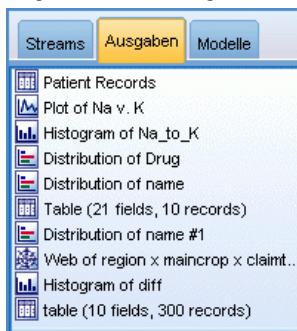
Streams Ausgaben Modelle

Patient Records
Plot of Na v. K
Histogram of Na_to_K
Distribution of Drug
Distribution of name
Table (21 fields, 10 records)
Distribution of name #1
Web of region x maincrop x claimt...
Histogram of diff
table (10 fields, 300 records)